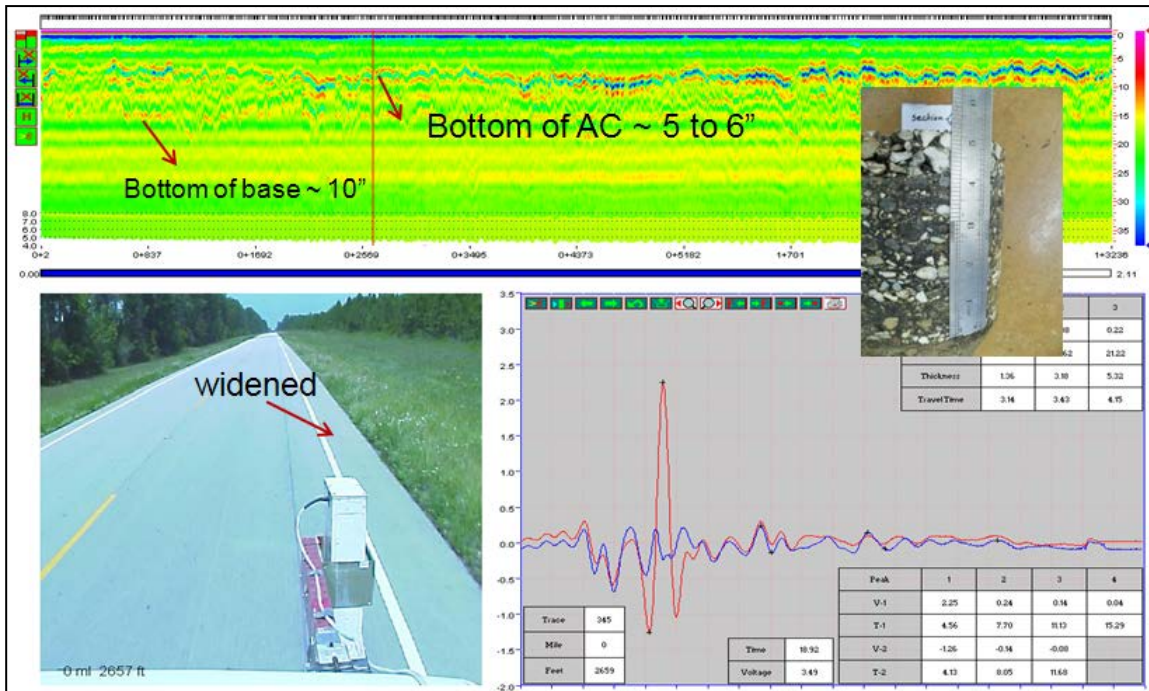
Bottom of AC ~ 5 to 6"

Bottom of base ~ 10"

8.0
7.0
6.0
5.0
4.0

0+2 0+837 0+1692 0+2569 0+3495 0+4373 0+5182 1+701 1+3236

0 -5 -10 -15 -20 -25 -30 -35

0.00 2.11

Section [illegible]

widened

0 mi 2657 ft

3.5
3.0
2.5
2.0
1.5
1.0
0.5
0.0
-0.5
-1.0
-1.5
-2.0

| | | | 3 |
|---|---|---|---|
| | | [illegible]8 | 0.22 |
| | | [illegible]62 | 21.22 |
| Thickness | 1.36 | 3.18 | 5.32 |
| TravelTime | 3.14 | 3.43 | 4.15 |

| Trace | 345 |
|---|---|
| Mile | 0 |
| Feet | 2659 |

| Time | 10.92 |
|---|---|
| Voltage | 3.49 |

| Peak | 1 | 2 | 3 | 4 |
|---|---|---|---|---|
| V-1 | 2.25 | 0.24 | 0.14 | 0.04 |
| T-1 | 4.56 | 7.70 | 11.13 | 15.29 |
| V-2 | -1.26 | -0.14 | -0.08 | |
| T-2 | 4.13 | 8.05 | 11.68 | |